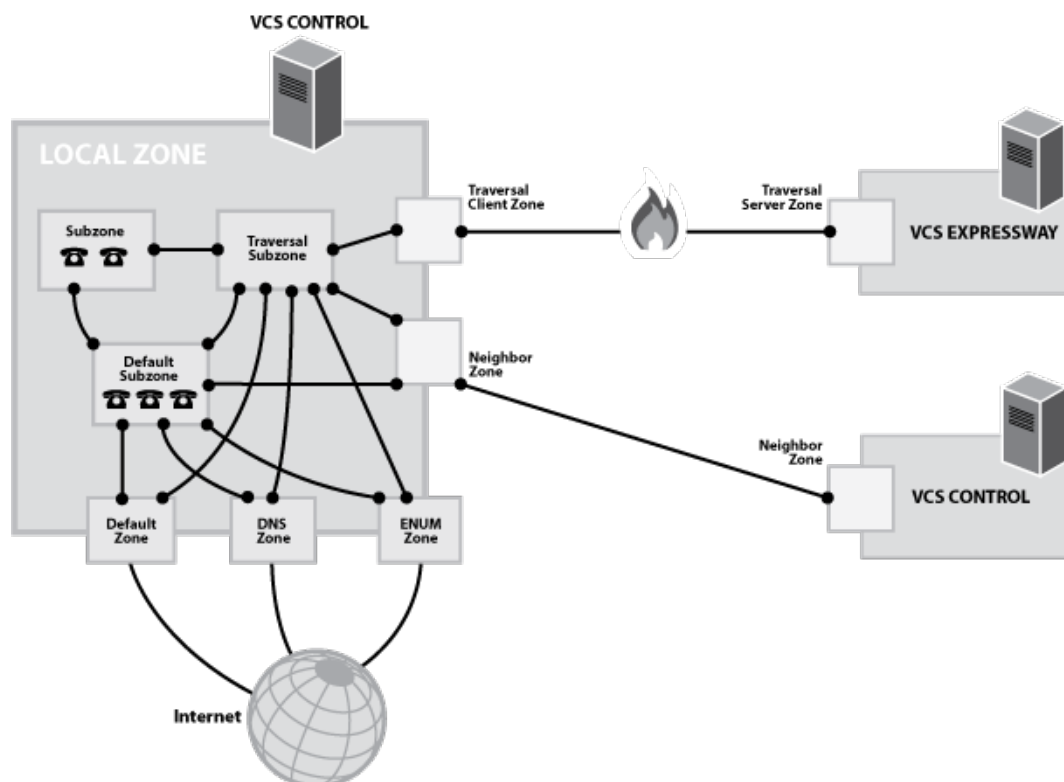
VCS CONTROL

LOCAL ZONE

Subzone

Traversal Subzone

Traversal Client Zone

Traversal Server Zone

VCS EXPRESSWAY

Default Subzone

Neighbor Zone

Neighbor Zone

VCS CONTROL

Default Zone

DNS Zone

ENUM Zone

Internet